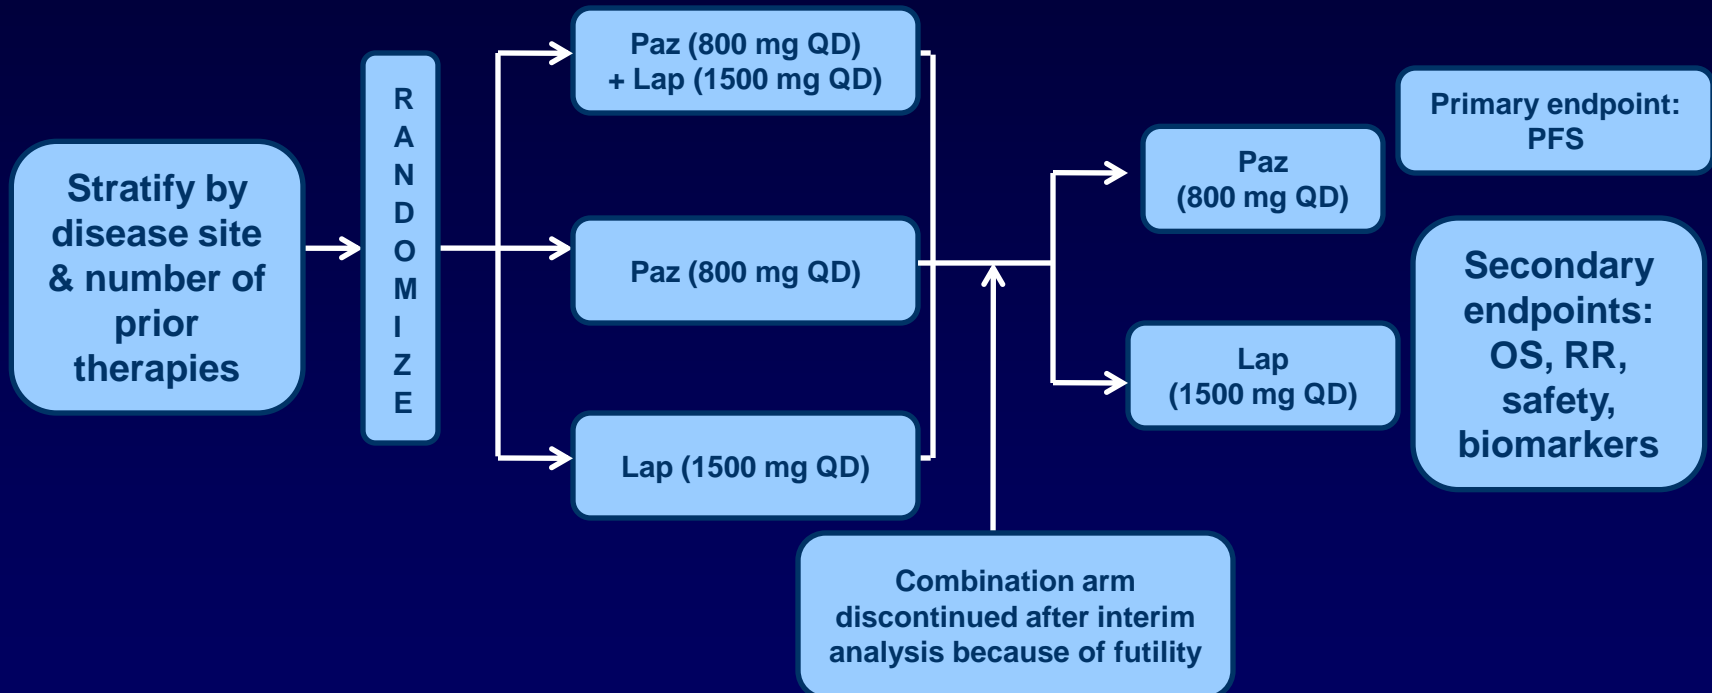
Stratify by disease site & number of prior therapies

RANDOMIZE

Paz (800 mg QD) + Lap (1500 mg QD)

Paz (800 mg QD)

Lap (1500 mg QD)

Combination arm discontinued after interim analysis because of futility

Paz (800 mg QD)

Lap (1500 mg QD)

Primary endpoint: PFS

Secondary endpoints: OS, RR, safety, biomarkers